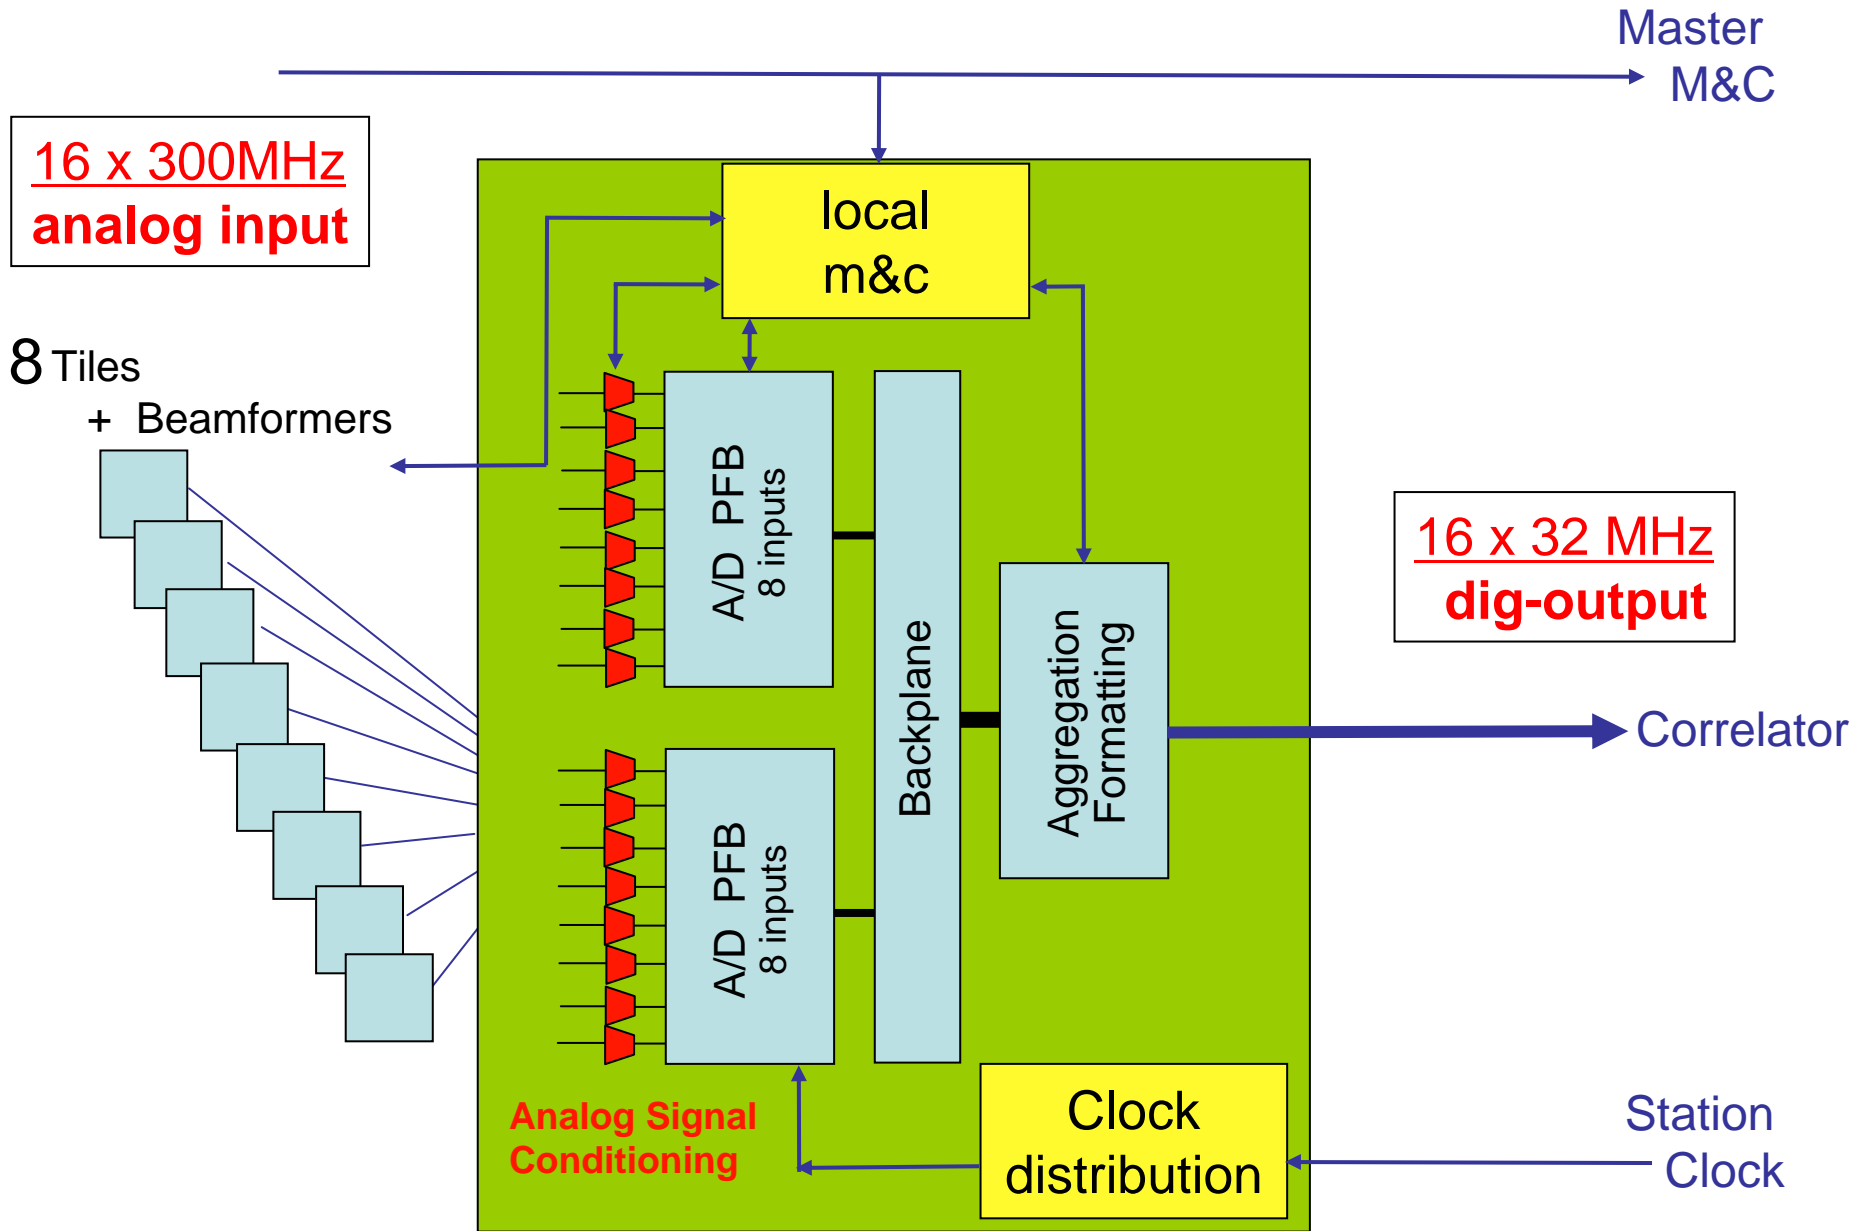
Master
M&C

16 x 300MHz
analog input

local
m&c

8 Tiles
+ Beamformers

A/D PFB
8 inputs

Backplane

Aggregation
Formatting

16 x 32 MHz
dig-output

Correlator

A/D PFB
8 inputs

Analog Signal
Conditioning

Clock
distribution

Station
Clock